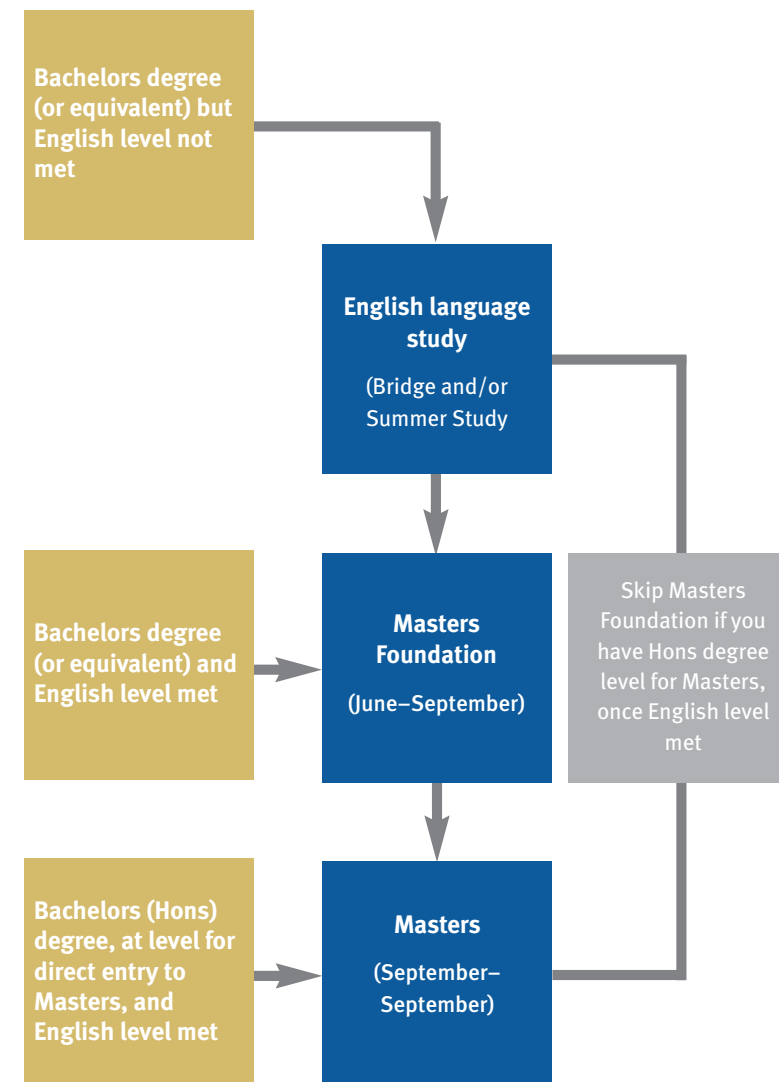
Bachelors degree (or equivalent) but English level not met

English language study

(Bridge and/or Summer Study

Bachelors degree (or equivalent) and English level met

Masters Foundation

(June–September)

Skip Masters Foundation if you have Hons degree level for Masters, once English level met

Bachelors (Hons) degree, at level for direct entry to Masters, and English level met

Masters

(September–September)